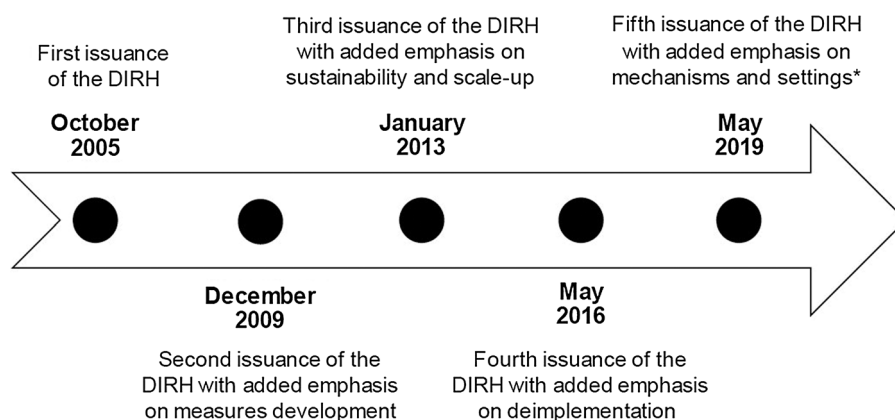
First issuance of the DIRH

October 2005

Third issuance of the DIRH with added emphasis on sustainability and scale-up

January 2013

Fifth issuance of the DIRH with added emphasis on mechanisms and settings*

May 2019

December 2009

Second issuance of the DIRH with added emphasis on measures development

May 2016

Fourth issuance of the DIRH with added emphasis on deimplementation